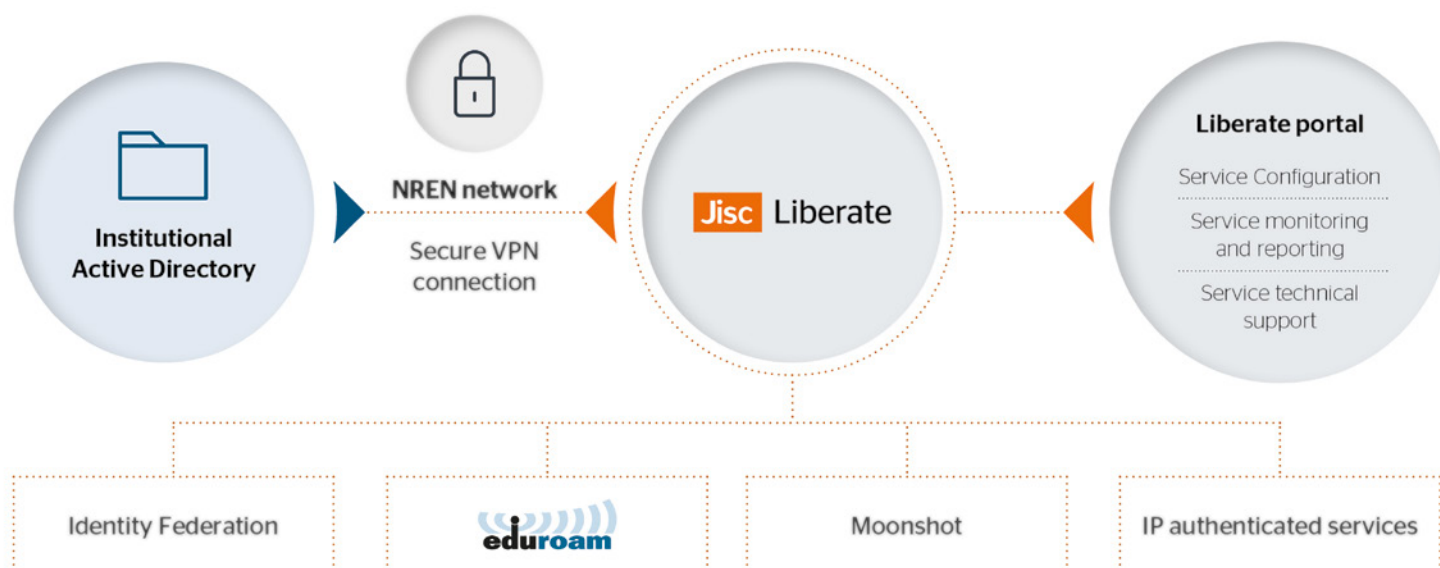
Institutional Active Directory

NREN network

Secure VPN connection

Jisc Liberate

Liberate portal

Service Configuration

Service monitoring and reporting

Service technical support

Identity Federation

eduroam

Moonshot

IP authenticated services